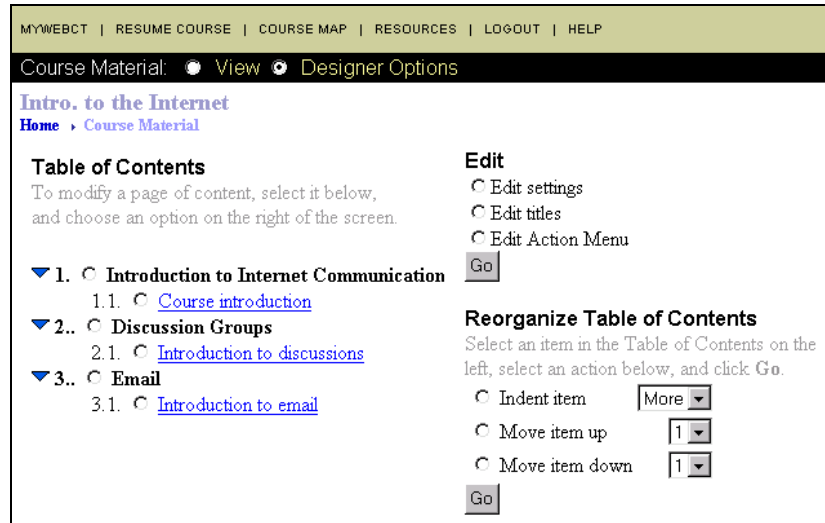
MYWEBCT | RESUME COURSE | COURSE MAP | RESOURCES | LOGOUT | HELP

Course Material: View Designer Options

Intro. to the Internet

Home › Course Material

Table of Contents

To modify a page of content, select it below, and choose an option on the right of the screen.

1. Introduction to Internet Communication

1.1. Course introduction

2.. Discussion Groups

2.1. Introduction to discussions

3.. Email

3.1. Introduction to email

Edit

Edit settings

Edit titles

Edit Action Menu

Go

Reorganize Table of Contents

Select an item in the Table of Contents on the left, select an action below, and click Go.

Indent item More

Move item up 1

Move item down 1

Go